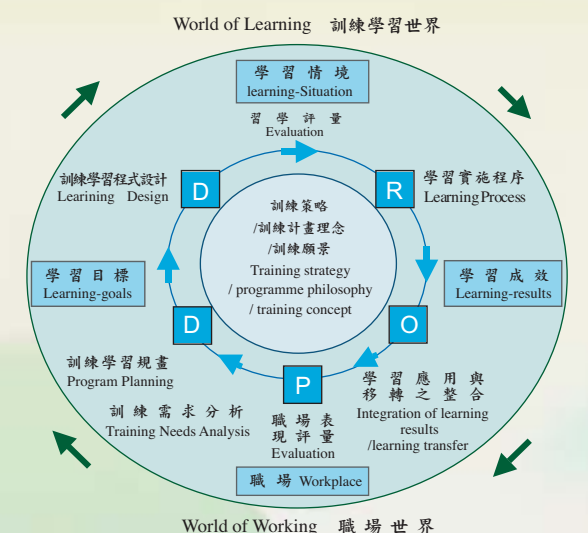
World of Learning 訓練學習世界

學 習 情 境
learning-Situation

習 學 評 量
Evaluation

訓練學習程式設計
Learning Design

D

R

學習實施程序
Learning Process

訓練策略
/訓練計畫理念
/訓練願景
Training strategy
/ programme philosophy
/ training concept

學 習 目 標
Learning-goals

學 習 成 效
Learning-results

D

O

訓練學習規畫
Program Planning

P

學 習 應 用 與
移 轉 之 整 合
Integration of learning results
/learning transfer

訓 練 需 求 分 析
Training Needs Analysis

職 場 表
現 評 量
Evaluation

職 場 Workplace

World of Working 職 場 世 界